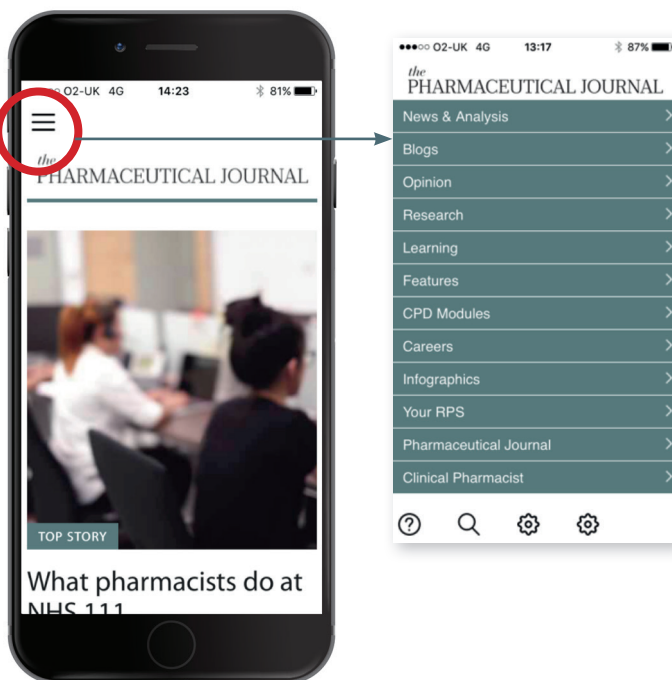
O2-UK 4G 14:23 81%

the
PHARMACEUTICAL JOURNAL

TOP STORY

What pharmacists do at NHS 111

●●●○○ O2-UK 4G 13:17 87%

the
PHARMACEUTICAL JOURNAL

News & Analysis
Blogs
Opinion
Research
Learning
Features
CPD Modules
Careers
Infographics
Your RPS
Pharmaceutical Journal
Clinical Pharmacist